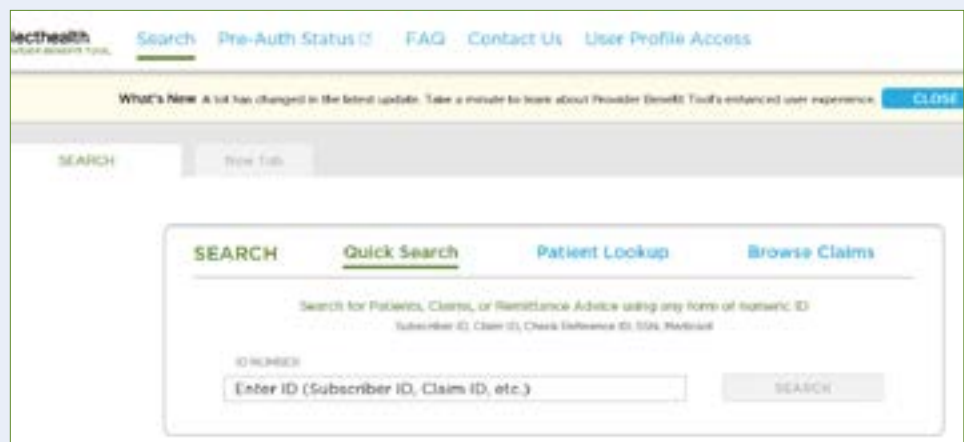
lecthealth
OVIDER BENEFIT TOOL

Search Pre-Auth Status FAQ Contact Us User Profile Access

What's New A lot has changed in the latest update. Take a minute to learn about Provider Benefit Tool's enhanced user experience. CLOSE

SEARCH New Tab

SEARCH Quick Search Patient Lookup Browse Claims

Search for Patients, Claims, or Remittance Advice using any form of numeric ID
Subscriber ID, Claim ID, Check Reference ID, SSN, Medicaid

ID NUMBER
Enter ID (Subscriber ID, Claim ID, etc.)

SEARCH